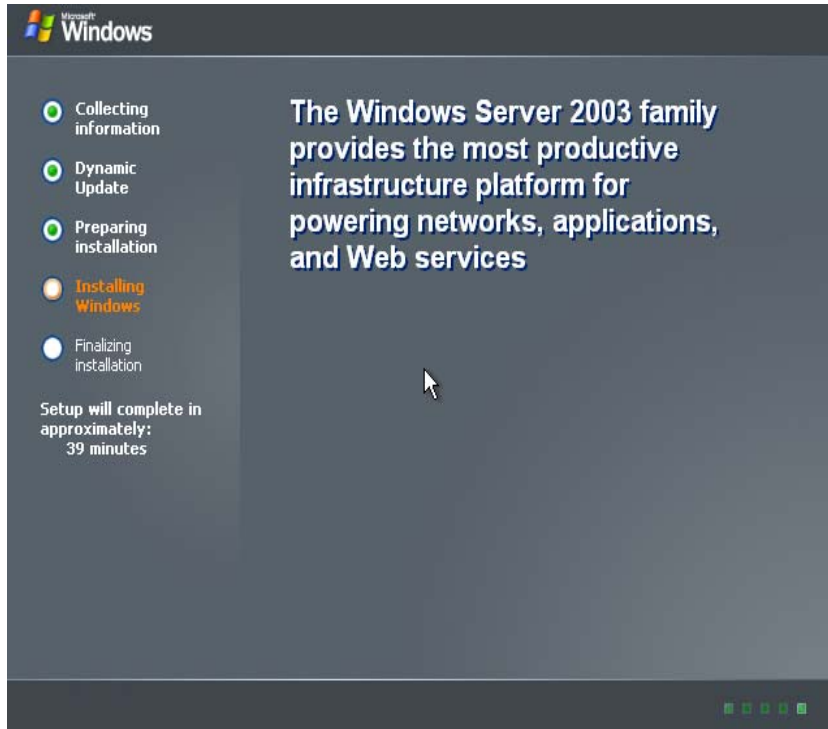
Microsoft Windows

Collecting information

Dynamic Update

Preparing installation

Installing Windows

Finalizing installation

Setup will complete in approximately: 39 minutes

The Windows Server 2003 family provides the most productive infrastructure platform for powering networks, applications, and Web services